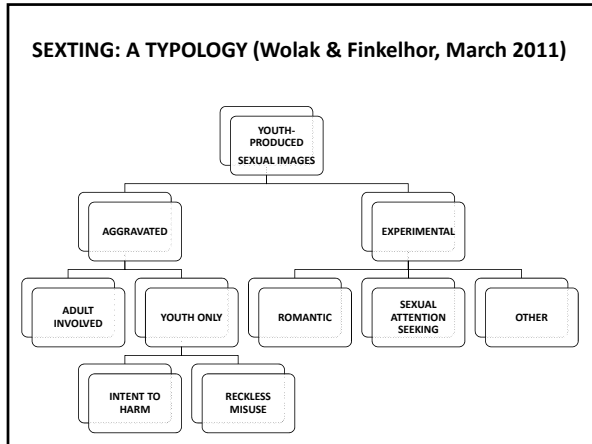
SEXTING: A TYPOLOGY (Wolak & Finkelhor, March 2011)

YOUTH-PRODUCED SEXUAL IMAGES

AGGRAVATED

EXPERIMENTAL

ADULT INVOLVED

YOUTH ONLY

ROMANTIC

SEXUAL ATTENTION SEEKING

OTHER

INTENT TO HARM

RECKLESS MISUSE